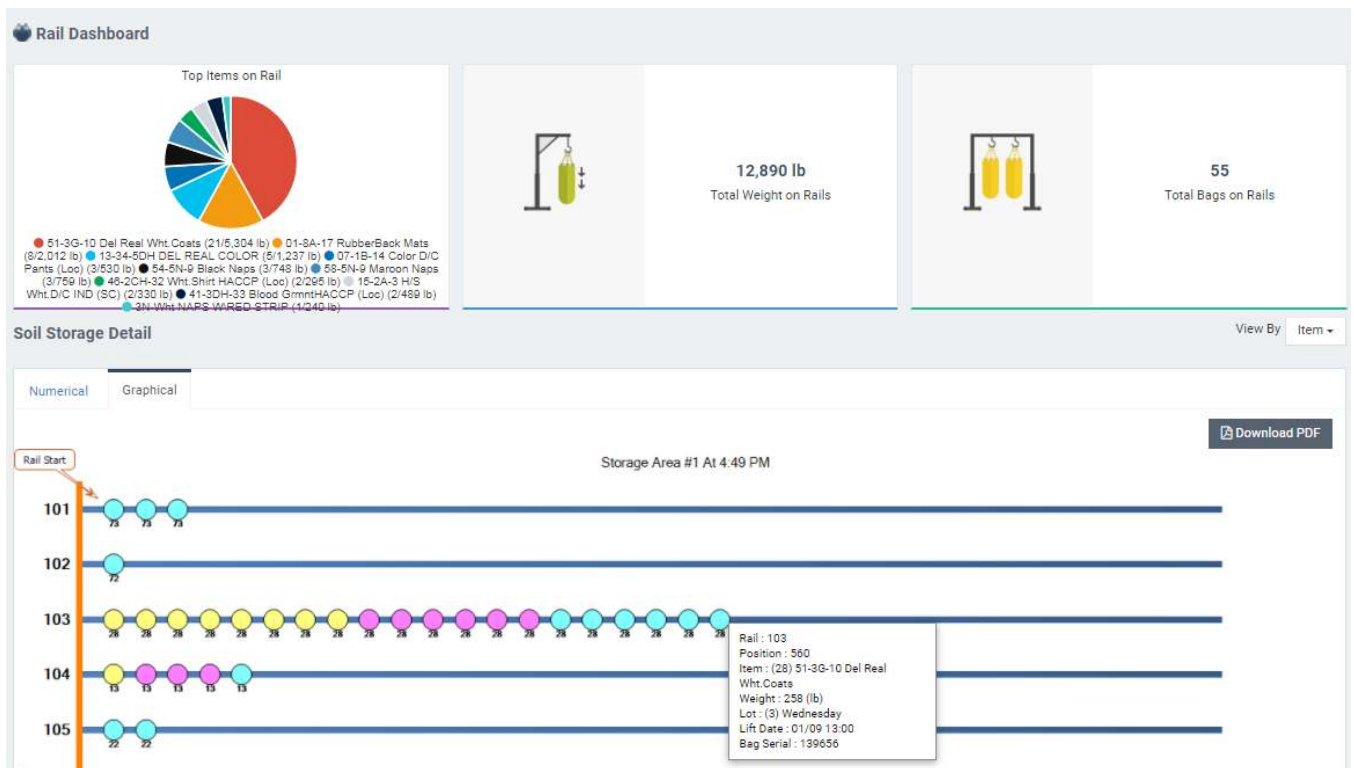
Rail Dashboard

Top Items on Rail

51-3G-10 Del Real Wht.Coats (21/5,304 lb) 01-8A-17 RubberBack Mats (8/2,012 lb) 13-34-5DH DEL REAL COLOR (5/1,237 lb) 07-1B-14 Color D/C Pants (Loc) (3/530 lb) 54-5N-9 Black Naps (3/748 lb) 58-5N-9 Maroon Naps (3/759 lb) 46-2CH-32 Wht.Shirt HACCP (Loc) (2/295 lb) 15-2A-3 H/S Wht.D/C IND (SC) (2/330 lb) 41-3DH-33 Blood GrmntHACCP (Loc) (2/489 lb) 3N Wht NAPS W/RED STRIP (1/240 lb)

12,890 lb
Total Weight on Rails

55
Total Bags on Rails

Soil Storage Detail

View By Item

Numerical Graphical

Download PDF

Rail Start

Storage Area #1 At 4:49 PM

101 73 73 73
102 72
103 28 28 28 28 28 28 28 28 28 28 28 28 28 28 28 28 28 28 28 28
104 13 13 13 13 13
105 22 22

Rail : 103
Position : 560
Item : (28) 51-3G-10 Del Real Wht.Coats
Weight : 258 (lb)
Lot : (3) Wednesday
Lift Date : 01/09 13:00
Bag Serial : 139656